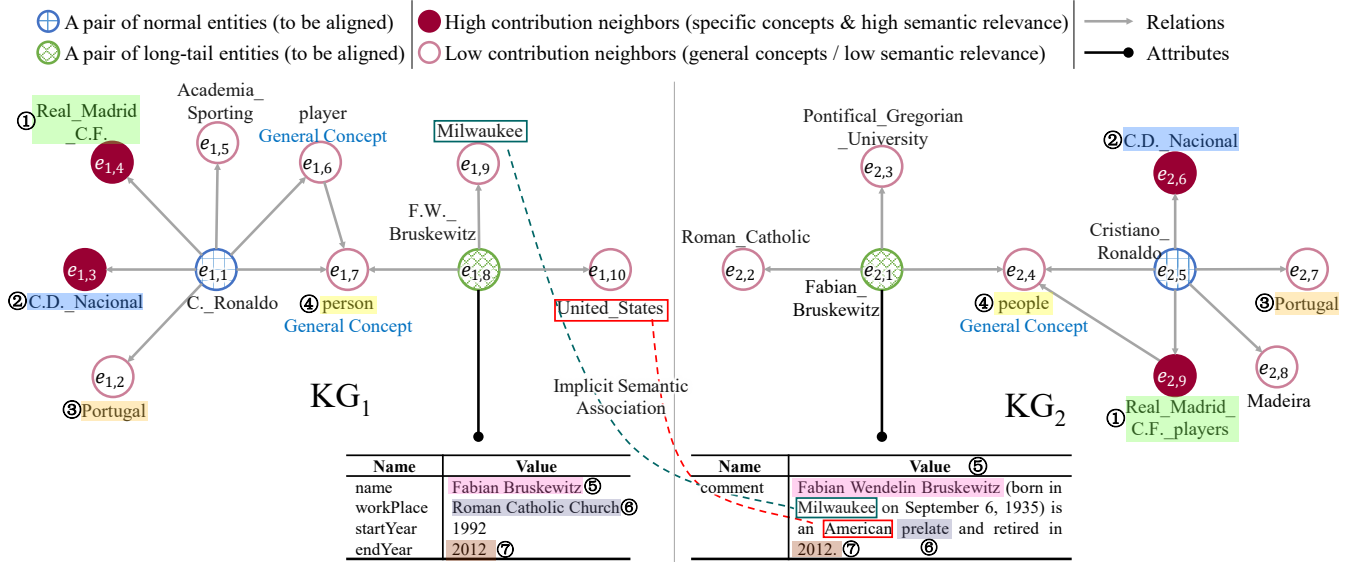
A pair of normal entities (to be aligned)
A pair of long-tail entities (to be aligned)
High contribution neighbors (specific concepts & high semantic relevance)
Low contribution neighbors (general concepts / low semantic relevance)
Relations
Attributes

①Real_Madrid_C.F.
$e_{1,4}$
Academia_Sporting
$e_{1,5}$
player
General Concept
$e_{1,6}$
Milwaukee
$e_{1,9}$
F.W._Bruskewitz
$e_{1,3}$
②C.D._Nacional
$e_{1,1}$
C._Ronaldo
$e_{1,7}$
④person
General Concept
$e_{1,8}$
$e_{1,10}$
United_States
$e_{1,2}$
③Portugal
$KG_1$
Implicit Semantic Association

| Name | Value |
|---|---|
| name | Fabian Bruskewitz ⑤ |
| workPlace | Roman Catholic Church ⑥ |
| startYear | 1992 |
| endYear | 2012 ⑦ |

Pontifical_Gregorian_University
$e_{2,3}$
②C.D._Nacional
$e_{2,6}$
Roman_Catholic
$e_{2,2}$
$e_{2,1}$
Fabian_Bruskewitz
$e_{2,4}$
④people
General Concept
Cristiano_Ronaldo
$e_{2,5}$
$e_{2,7}$
③Portugal
$e_{2,9}$
$e_{2,8}$
Madeira
①Real_Madrid_C.F._players
$KG_2$

| Name | Value ⑤ |
|---|---|
| comment | Fabian Wendelin Bruskewitz (born in Milwaukee on September 6, 1935) is an American prelate ⑥ and retired in 2012. ⑦ |